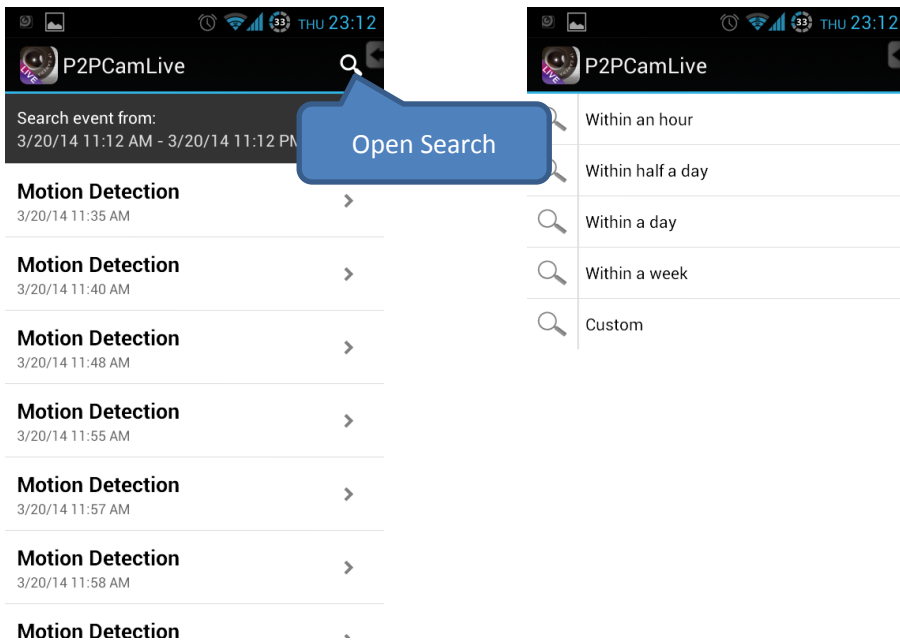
33 THU 23:12

LIVE P2PCamLive

Search event from:
3/20/14 11:12 AM - 3/20/14 11:12 PM

Open Search

Motion Detection
3/20/14 11:35 AM

Motion Detection
3/20/14 11:40 AM

Motion Detection
3/20/14 11:48 AM

Motion Detection
3/20/14 11:55 AM

Motion Detection
3/20/14 11:57 AM

Motion Detection
3/20/14 11:58 AM

Motion Detection

33 THU 23:12

LIVE P2PCamLive

Within an hour

Within half a day

Within a day

Within a week

Custom